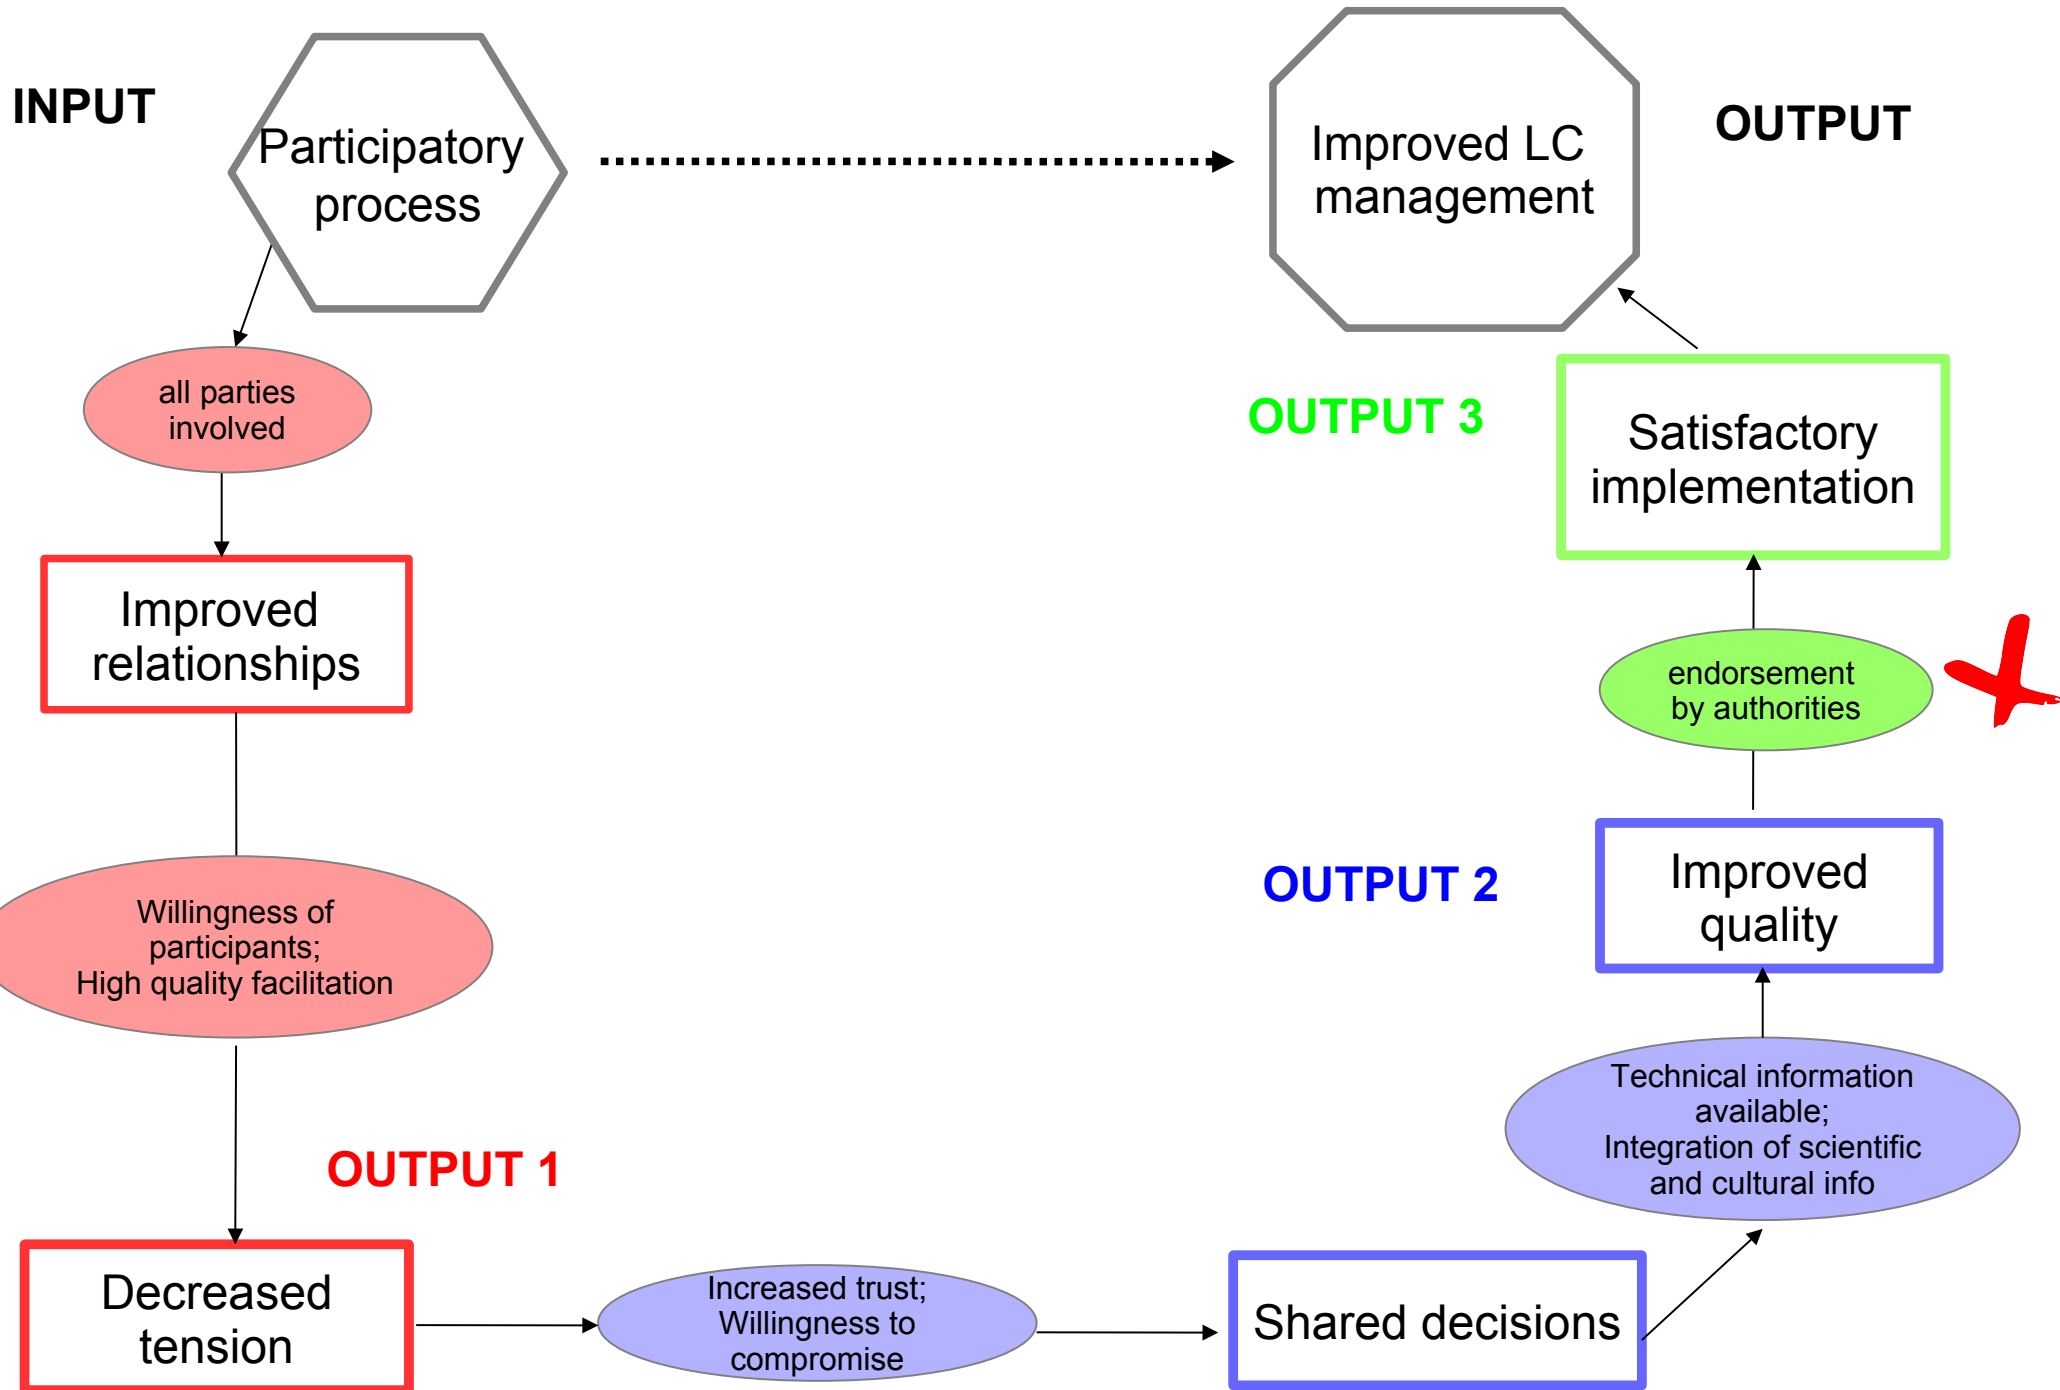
INPUT

Participatory process

Improved LC management

OUTPUT

all parties involved

Improved relationships

Willingness of participants; High quality facilitation

OUTPUT 1

Decreased tension

Increased trust; Willingness to compromise

Shared decisions

Technical information available; Integration of scientific and cultural info

OUTPUT 2

Improved quality

endorsement by authorities

OUTPUT 3

Satisfactory implementation